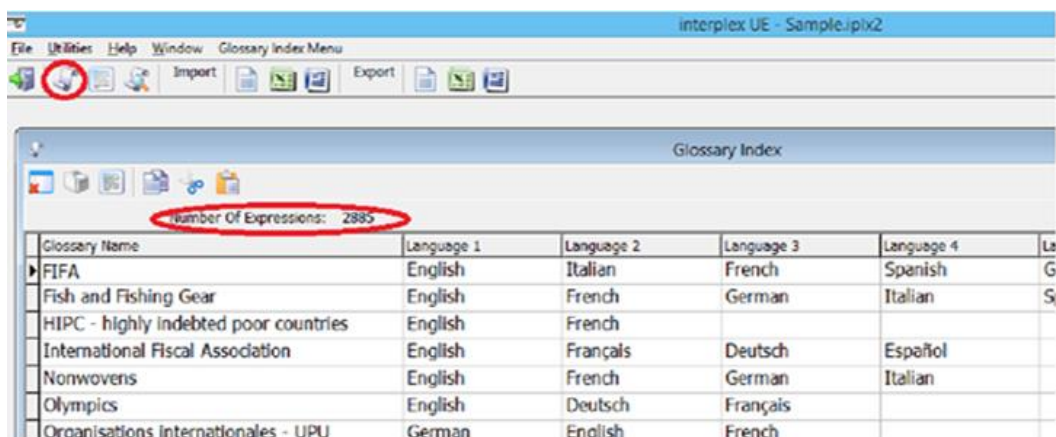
interplex UE - Sample.iplx2

File Utilities Help Window Glossary Index Menu

Import Export

Glossary Index

Number Of Expressions: 2885

| Glossary Name | Language 1 | Language 2 | Language 3 | Language 4 | La |
|---|---|---|---|---|---|
| FIFA | English | Italian | French | Spanish | G |
| Fish and Fishing Gear | English | French | German | Italian | S |
| HIPC - highly indebted poor countries | English | French | | | |
| International Fiscal Association | English | Français | Deutsch | Español | |
| Nonwovens | English | French | German | Italian | |
| Olympics | English | Deutsch | Français | | |
| Organisations internationales - UPU | German | English | French | | |